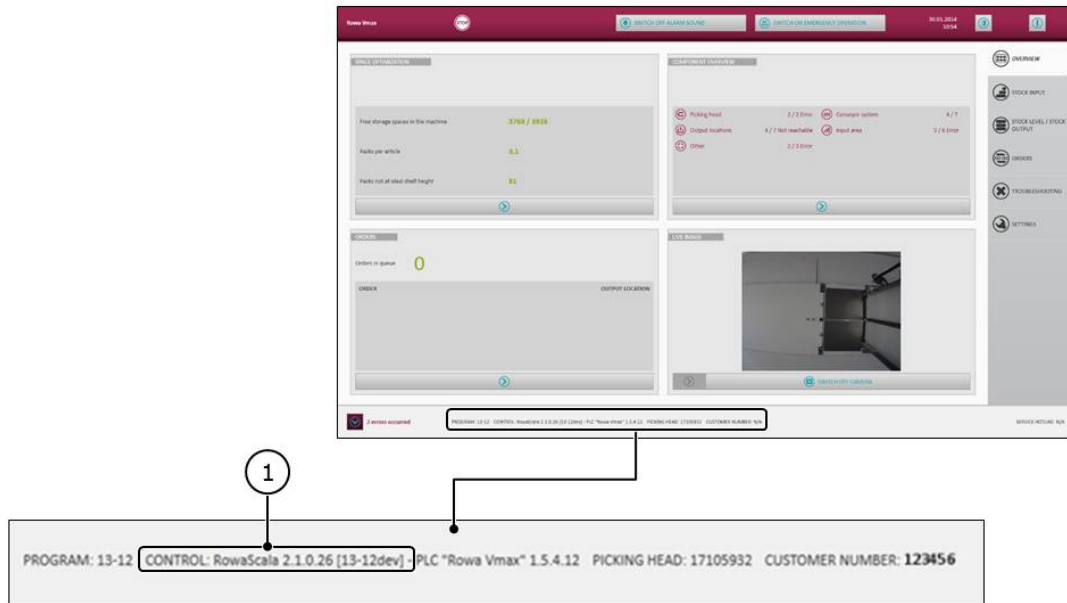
Rowa Vmax

STOP

SWITCH OFF ALARM SOUND

SWITCH ON EMERGENCY OPERATION

30.11.2014
10:54

OVERVIEW

STOCK INPUT

STOCK LEVEL / STOCK OUTPUT

ORDERS

TROUBLESHOOTING

SETTINGS

SPACE OPTIMIZATION

Free storage spaces in the machine 3769 / 3926

Packs per article 3,1

Packs not at ideal shelf height 31

COMPONENT OVERVIEW

Picking head 2 / 2 Error

Conveyor system 4 / 7

Output locations 4 / 7 Not reachable

Input area 5 / 6 Error

Other 2 / 3 Error

ORDERS

Orders in queue 0

ORDER

OUTPUT LOCATION

LIVE IMAGE

SWITCH OFF CAMERA

2 errors occurred

PROGRAM: 13-12 CONTROL: RowaScala 2.1.0.26 [13-12dev] - PLC "Rowa Vmax" 1.5.4.12 PICKING HEAD: 17105932 CUSTOMER NUMBER: N/A

SERVICE HOTLINE: N/A

1

PROGRAM: 13-12 CONTROL: RowaScala 2.1.0.26 [13-12dev] - PLC "Rowa Vmax" 1.5.4.12 PICKING HEAD: 17105932 CUSTOMER NUMBER: 123456